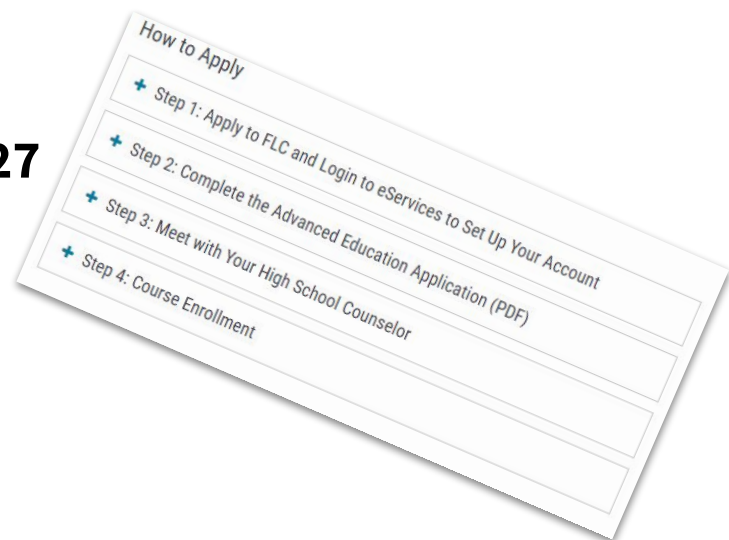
27

How to Apply

+ Step 1: Apply to FLC and Login to eServices to Set Up Your Account

+ Step 2: Complete the Advanced Education Application (PDF)

+ Step 3: Meet with Your High School Counselor

+ Step 4: Course Enrollment